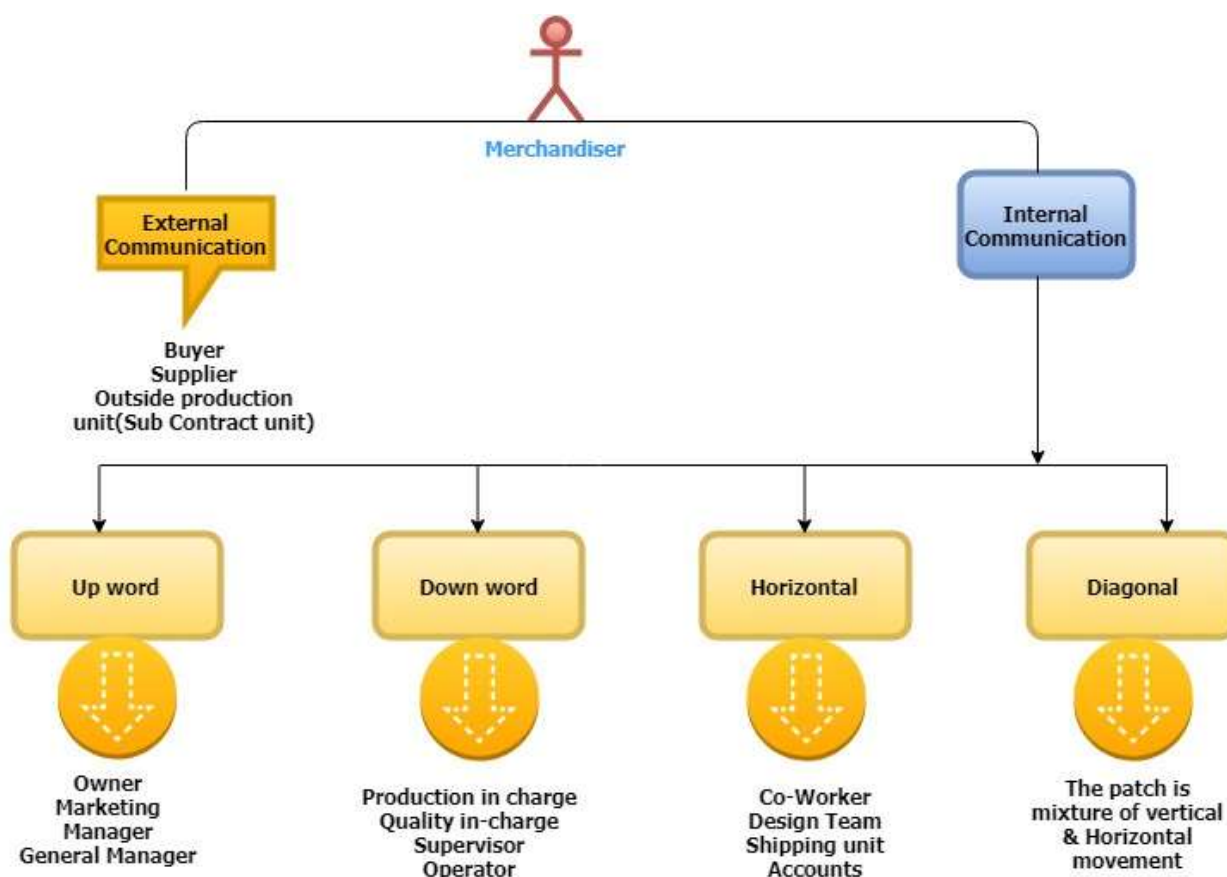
Merchandiser

External Communication

Buyer
Supplier
Outside production unit(Sub Contract unit)

Internal Communication

Up word

Owner
Marketing Manager
General Manager

Down word

Production in charge
Quality in-charge
Supervisor
Operator

Horizontal

Co-Worker
Design Team
Shipping unit
Accounts

Diagonal

The patch is mixture of vertical & Horizontal movement